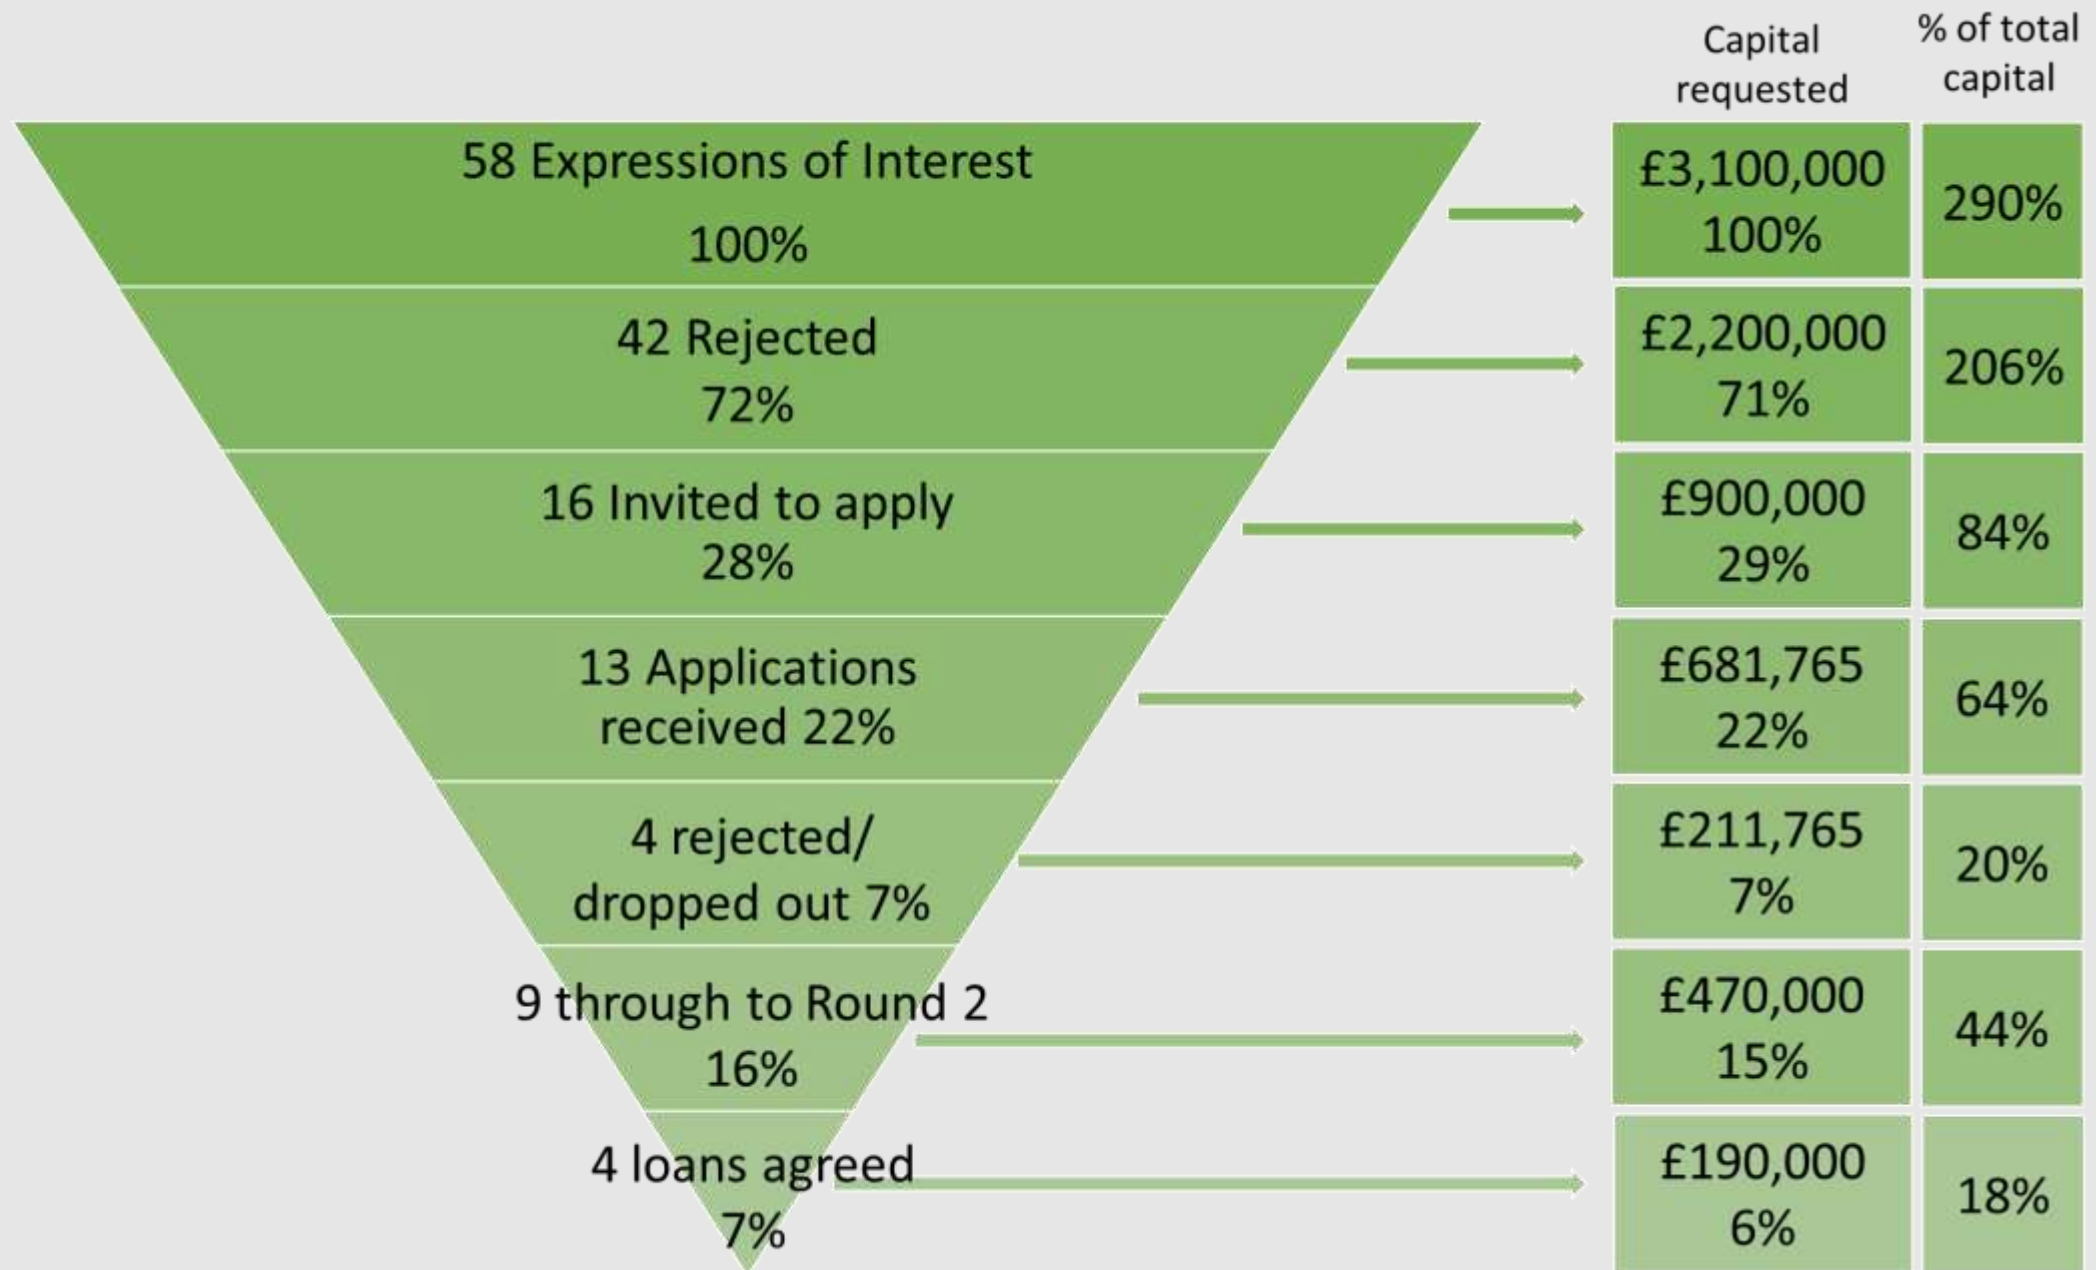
58 Expressions of Interest
100%

42 Rejected
72%

16 Invited to apply
28%

13 Applications received 22%

4 rejected/ dropped out 7%

9 through to Round 2
16%

4 loans agreed
7%

| Capital requested | % of total capital |
|---|---|
| £3,100,000 100% | 290% |
| £2,200,000 71% | 206% |
| £900,000 29% | 84% |
| £681,765 22% | 64% |
| £211,765 7% | 20% |
| £470,000 15% | 44% |
| £190,000 6% | 18% |